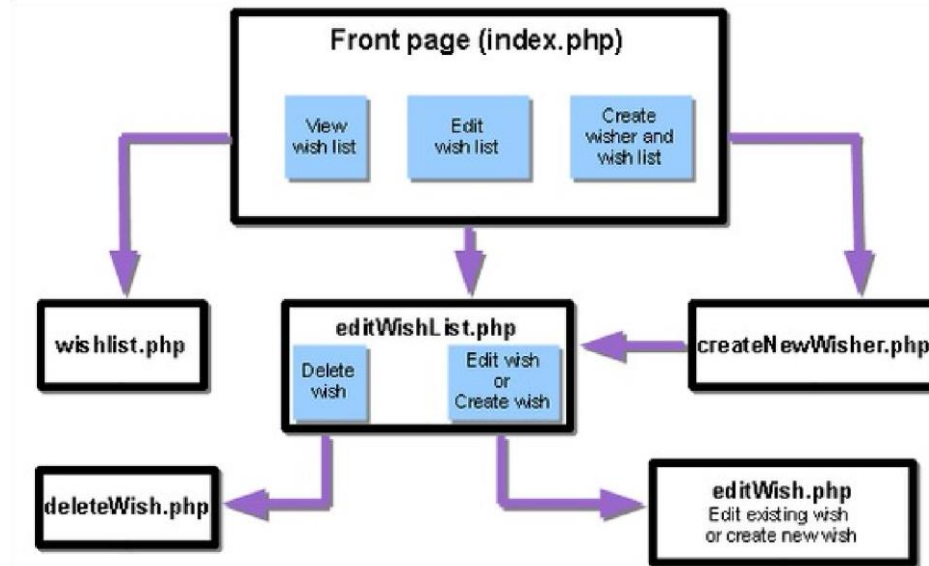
Front page (index.php)

View wish list

Edit wish list

Create wisher and wish list

wishlist.php

editWishList.php

Delete wish

Edit wish or Create wish

createNewWisher.php

deleteWish.php

editWish.php
Edit existing wish or create new wish